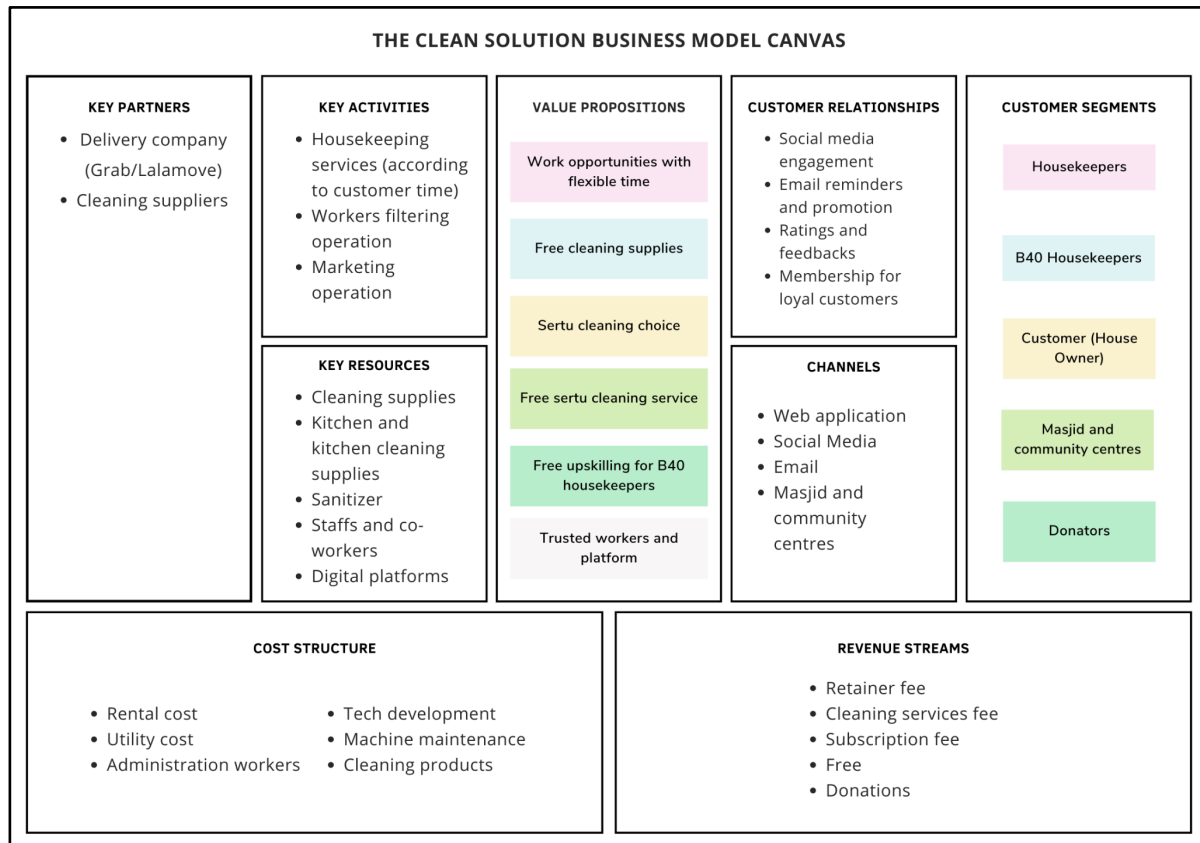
THE CLEAN SOLUTION BUSINESS MODEL CANVAS

KEY PARTNERS

- Delivery company (Grab/Lalamove)
- Cleaning suppliers

KEY ACTIVITIES

- Housekeeping services (according to customer time)
- Workers filtering operation
- Marketing operation

KEY RESOURCES

- Cleaning supplies
- Kitchen and kitchen cleaning supplies
- Sanitizer
- Staffs and co-workers
- Digital platforms

VALUE PROPOSITIONS

Work opportunities with flexible time

Free cleaning supplies

Sertu cleaning choice

Free sertu cleaning service

Free upskilling for B40 housekeepers

Trusted workers and platform

CUSTOMER RELATIONSHIPS

- Social media engagement
- Email reminders and promotion
- Ratings and feedbacks
- Membership for loyal customers

CHANNELS

- Web application
- Social Media
- Email
- Masjid and community centres

CUSTOMER SEGMENTS

Housekeepers

B40 Housekeepers

Customer (House Owner)

Masjid and community centres

Donators

COST STRUCTURE

- Rental cost
- Utility cost
- Administration workers

- Tech development
- Machine maintenance
- Cleaning products

REVENUE STREAMS

- Retainer fee
- Cleaning services fee
- Subscription fee
- Free
- Donations